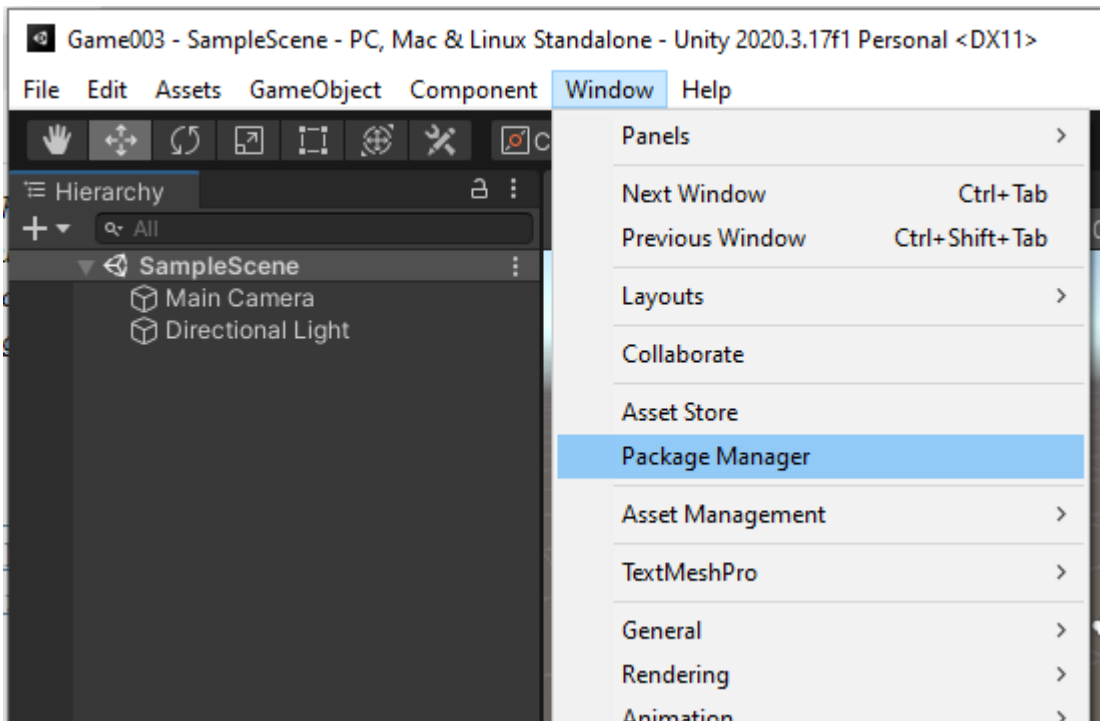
Game003 - SampleScene - PC, Mac & Linux Standalone - Unity 2020.3.17f1 Personal <DX11>

File Edit Assets GameObject Component Window Help

Hierarchy

All

SampleScene
Main Camera
Directional Light

Panels >
Next Window Ctrl+Tab
Previous Window Ctrl+Shift+Tab
Layouts >
Collaborate
Asset Store
Package Manager
Asset Management >
TextMeshPro >
General >
Rendering >
Animation >